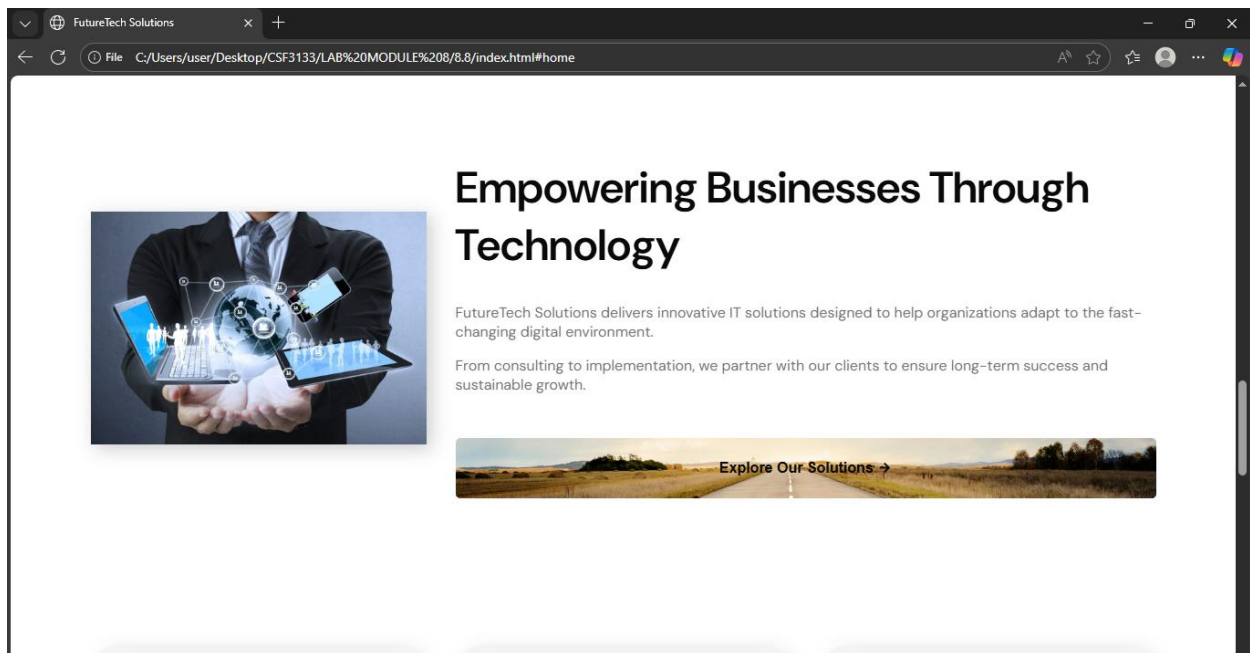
FutureTech Solutions

File C:/Users/user/Desktop/CSF3133/LAB%20MODULE%208/8.8/index.html#home

Empowering Businesses Through Technology

FutureTech Solutions delivers innovative IT solutions designed to help organizations adapt to the fast-changing digital environment.

From consulting to implementation, we partner with our clients to ensure long-term success and sustainable growth.

Explore Our Solutions →